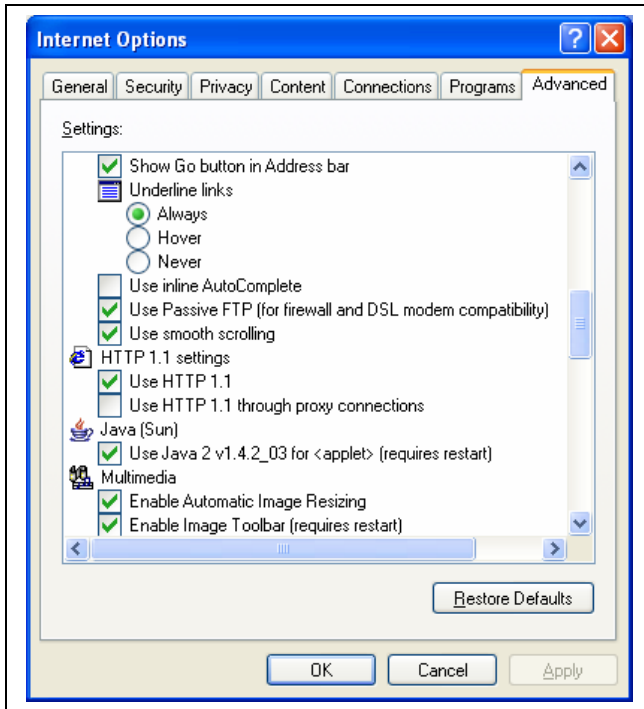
Internet Options

General | Security | Privacy | Content | Connections | Programs | Advanced

Settings:

Show Go button in Address bar
Underline links
Always
Hover
Never
Use inline AutoComplete
Use Passive FTP (for firewall and DSL modem compatibility)
Use smooth scrolling
HTTP 1.1 settings
Use HTTP 1.1
Use HTTP 1.1 through proxy connections
Java (Sun)
Use Java 2 v1.4.2_03 for <applet> (requires restart)
Multimedia
Enable Automatic Image Resizing
Enable Image Toolbar (requires restart)

Restore Defaults

OK | Cancel | Apply